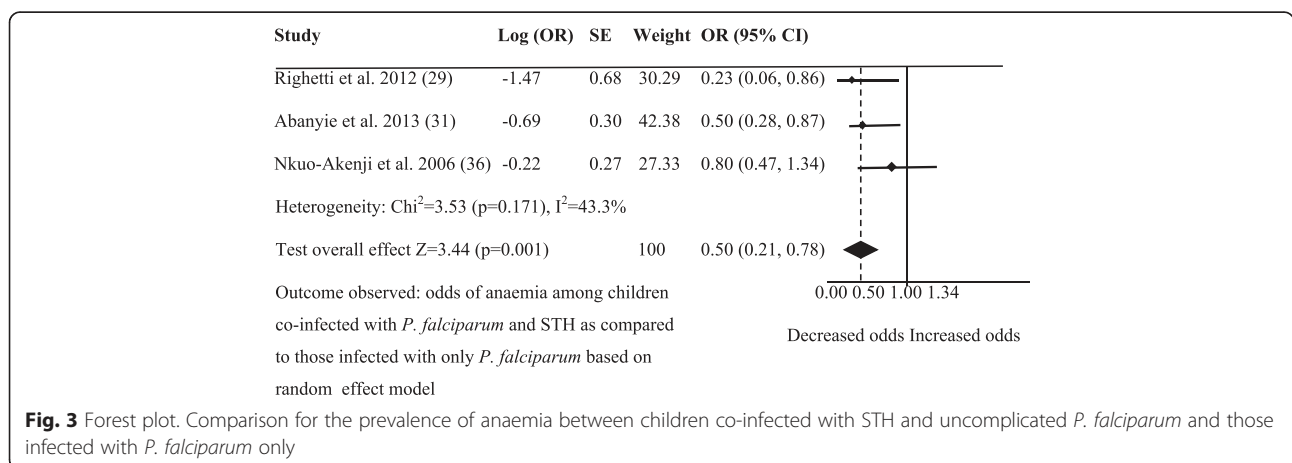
| Study | Log (OR) | SE | Weight | OR (95% CI) |
|---|---|---|---|---|
| Righetti et al. 2012 (29) | -1.47 | 0.68 | 30.29 | 0.23 (0.06, 0.86) |
| Abanyie et al. 2013 (31) | -0.69 | 0.30 | 42.38 | 0.50 (0.28, 0.87) |
| Nkuo-Akenji et al. 2006 (36) | -0.22 | 0.27 | 27.33 | 0.80 (0.47, 1.34) |

Heterogeneity: Chi$^2$=3.53 (p=0.171), I$^2$=43.3%

Test overall effect Z=3.44 (p=0.001) 100 0.50 (0.21, 0.78)

Outcome observed: odds of anaemia among children co-infected with *P. falciparum* and STH as compared to those infected with only *P. falciparum* based on random effect model

0.00 0.50 1.00 1.34

Decreased odds Increased odds

**Fig. 3** Forest plot. Comparison for the prevalence of anaemia between children co-infected with STH and uncomplicated *P. falciparum* and those infected with *P. falciparum* only